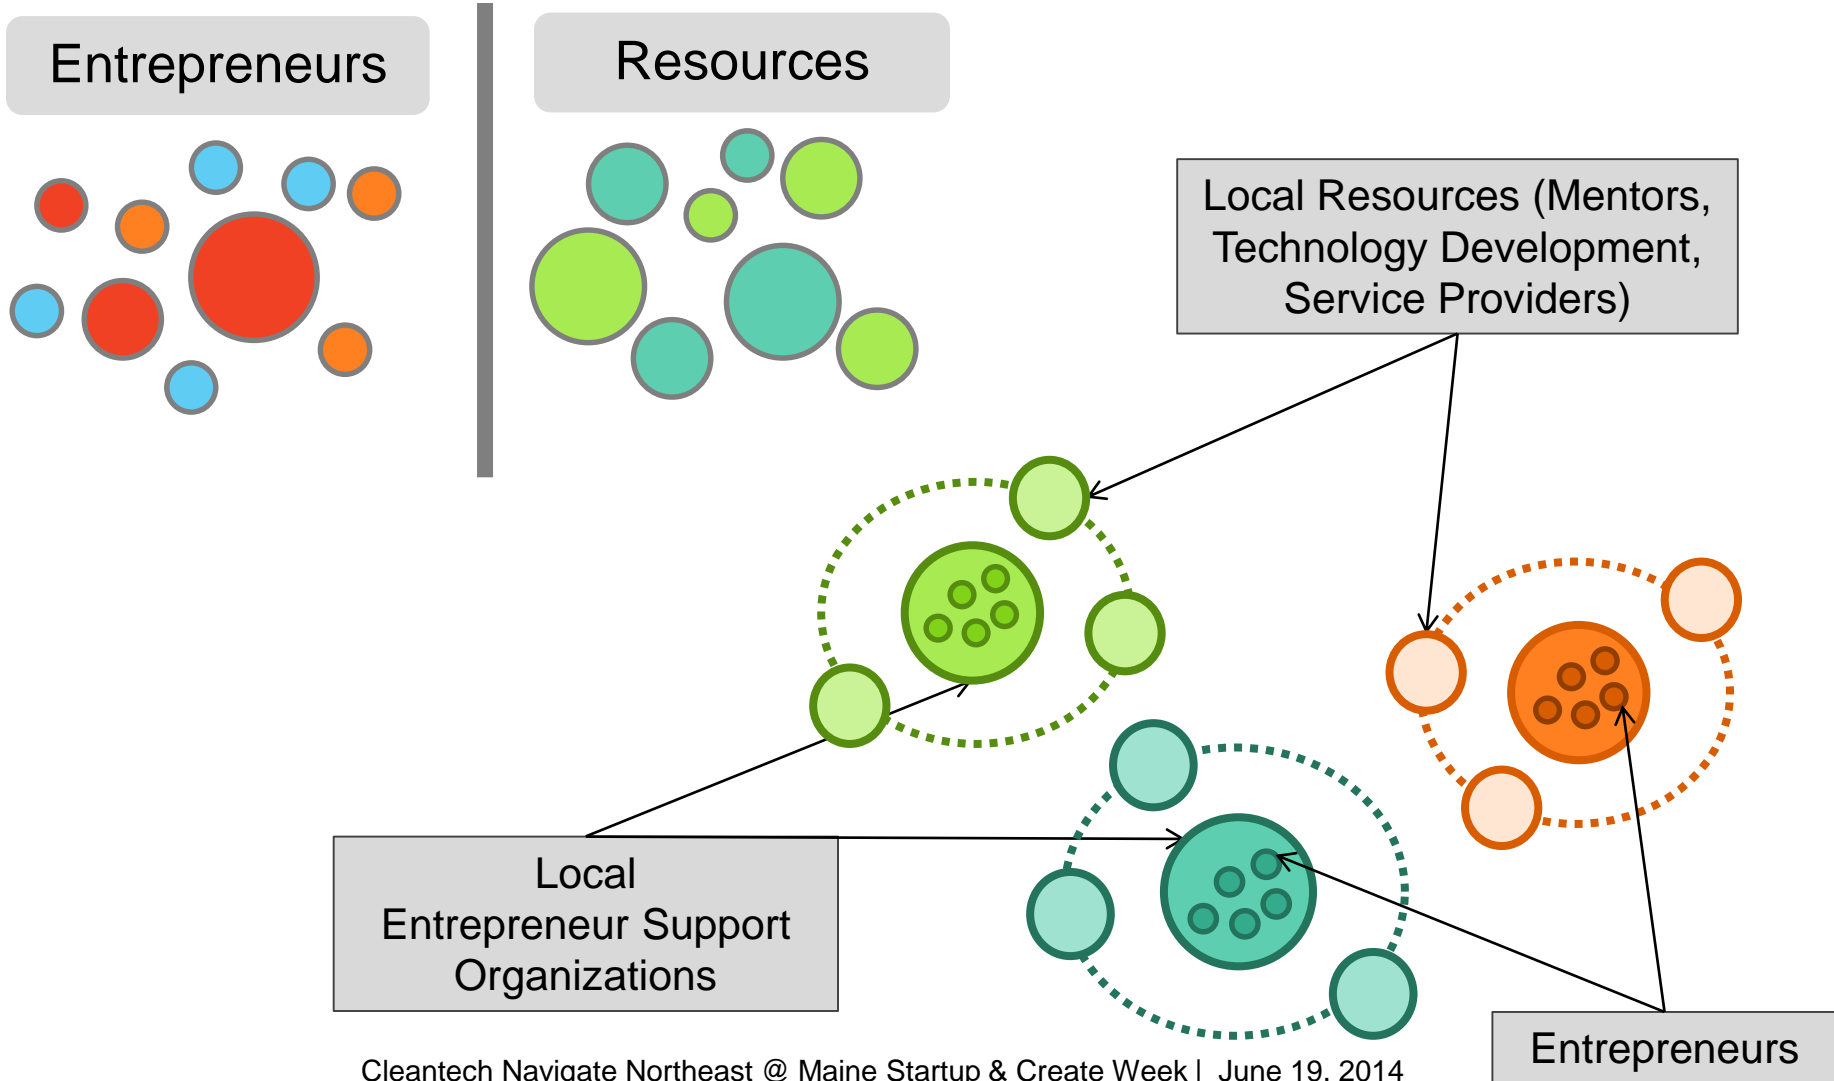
Entrepreneurs

Resources

Local Resources (Mentors, Technology Development, Service Providers)

Local Entrepreneur Support Organizations

Entrepreneurs

Cleantech Navigate Northeast @ Maine Startup & Create Week | June 19, 2014